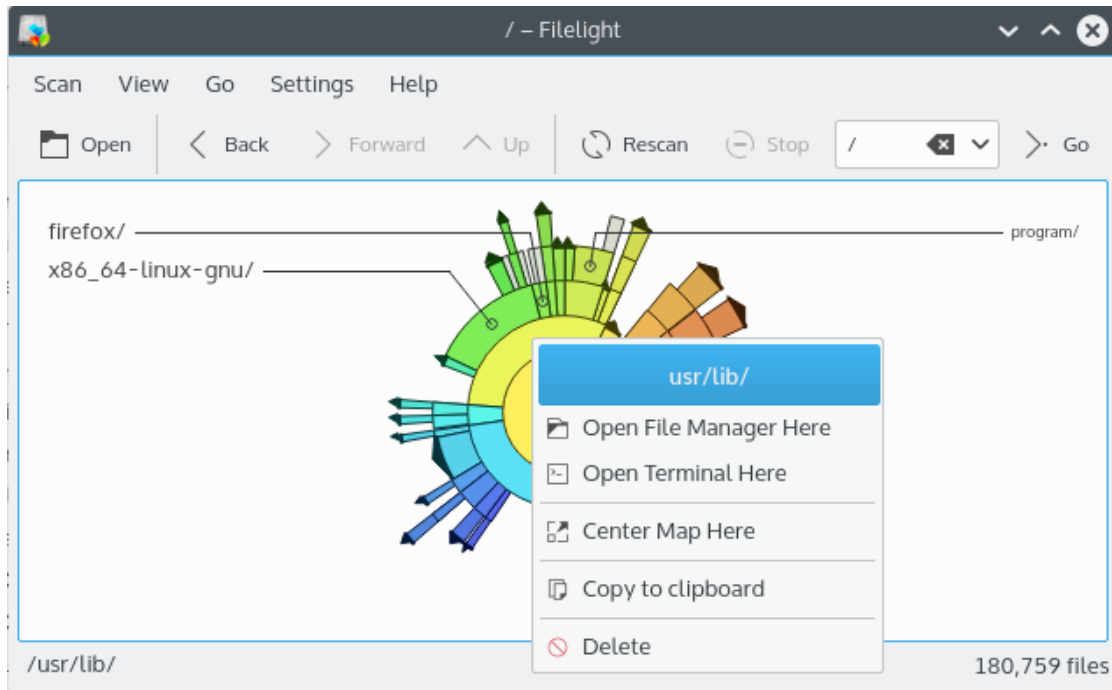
/ – Filelight

Scan View Go Settings Help

Open Back Forward Up Rescan Stop / Go

firefox/

x86_64-linux-gnu/

program/

usr/lib/

Open File Manager Here

Open Terminal Here

Center Map Here

Copy to clipboard

Delete

/usr/lib/

180,759 files